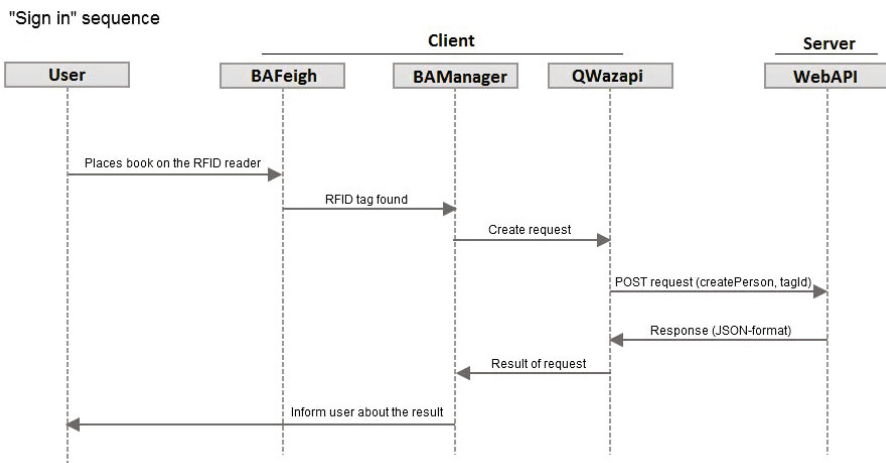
"Sign in" sequence

Client

Server

User

BAFeigh

BAManager

QWazapi

WebAPI

Places book on the RFID reader

RFID tag found

Create request

POST request (createPerson, tagId)

Response (JSON-format)

Result of request

Inform user about the result